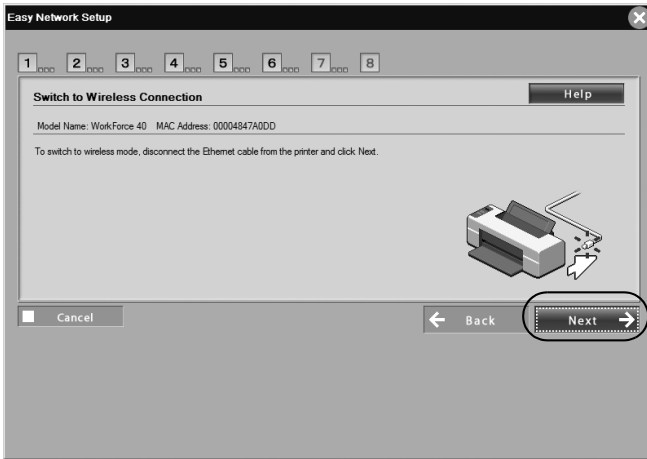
Easy Network Setup

1 2 3 4 5 6 7 8

Switch to Wireless Connection

Help

Model Name: WorkForce 40 MAC Address: 00004847A0DD

To switch to wireless mode, disconnect the Ethernet cable from the printer and click Next.

Cancel

Back

Next